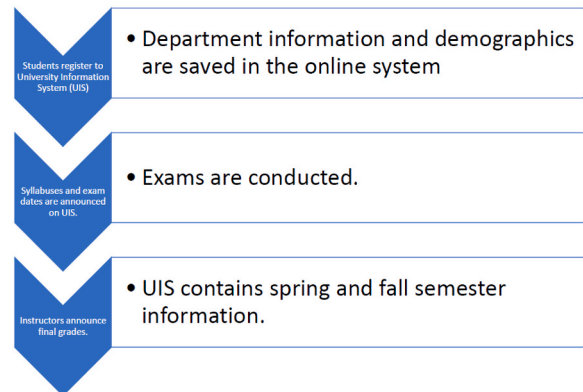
Students register to University Information System (UIS)

• Department information and demographics are saved in the online system

Syllabuses and exam dates are announced on UIS.

• Exams are conducted.

Instructors announce final grades.

• UIS contains spring and fall semester information.